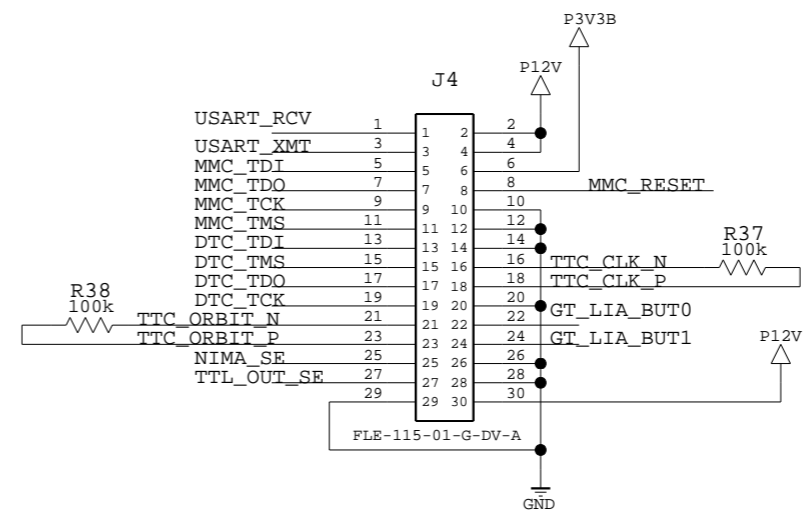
P3V3B
P12V
J4
USART_RCV 1 1 2 2
USART_XMT 3 3 4 4
MMC_TDI 5 5 6 6
MMC_TDO 7 7 8 8 MMC_RESET
MMC_TCK 9 9 10 10
MMC_TMS 11 11 12 12
DTC_TDI 13 13 14 14
R37
100k
DTC_TMS 15 15 16 16 TTC_CLK_N
DTC_TDO 17 17 18 18 TTC_CLK_P
R38
100k
DTC_TCK 19 19 20 20 GT_LIA_BUT0
TTC_ORBIT_N 21 21 22 22
TTC_ORBIT_P 23 23 24 24 GT_LIA_BUT1
P12V
NIMA_SE 25 25 26 26
TTL_OUT_SE 27 27 28 28
29 29 30 30
FLE-115-01-G-DV-A
GND